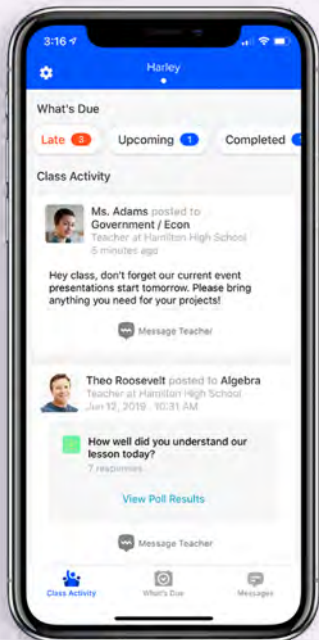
3:16

Harley

What's Due

Late 3

Upcoming 1

Completed

Class Activity

Ms. Adams posted to Government / Econ
Teacher at Hamilton High School
6 minutes ago

Hey class, don't forget our current event presentations start tomorrow. Please bring anything you need for your projects!

Message Teacher

Theo Roosevelt posted to Algebra
Teacher at Hamilton High School
Jun 12, 2019, 10:31 AM

How well did you understand our lesson today?
7 responses

View Poll Results

Message Teacher

Class Activity

What's Due

Messages